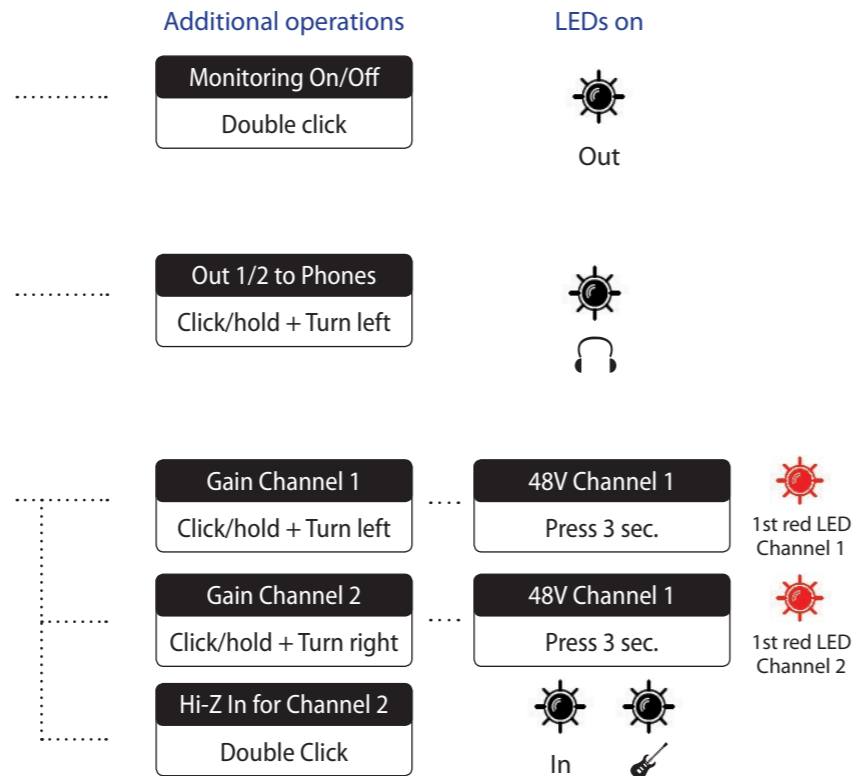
Additional operations

LEDs on

Monitoring On/Off

Double click

Out

Out 1/2 to Phones

Click/hold + Turn left

Gain Channel 1

Click/hold + Turn left

48V Channel 1

Press 3 sec.

1st red LED Channel 1

Gain Channel 2

Click/hold + Turn right

48V Channel 1

Press 3 sec.

1st red LED Channel 2

Hi-Z In for Channel 2

Double Click

In